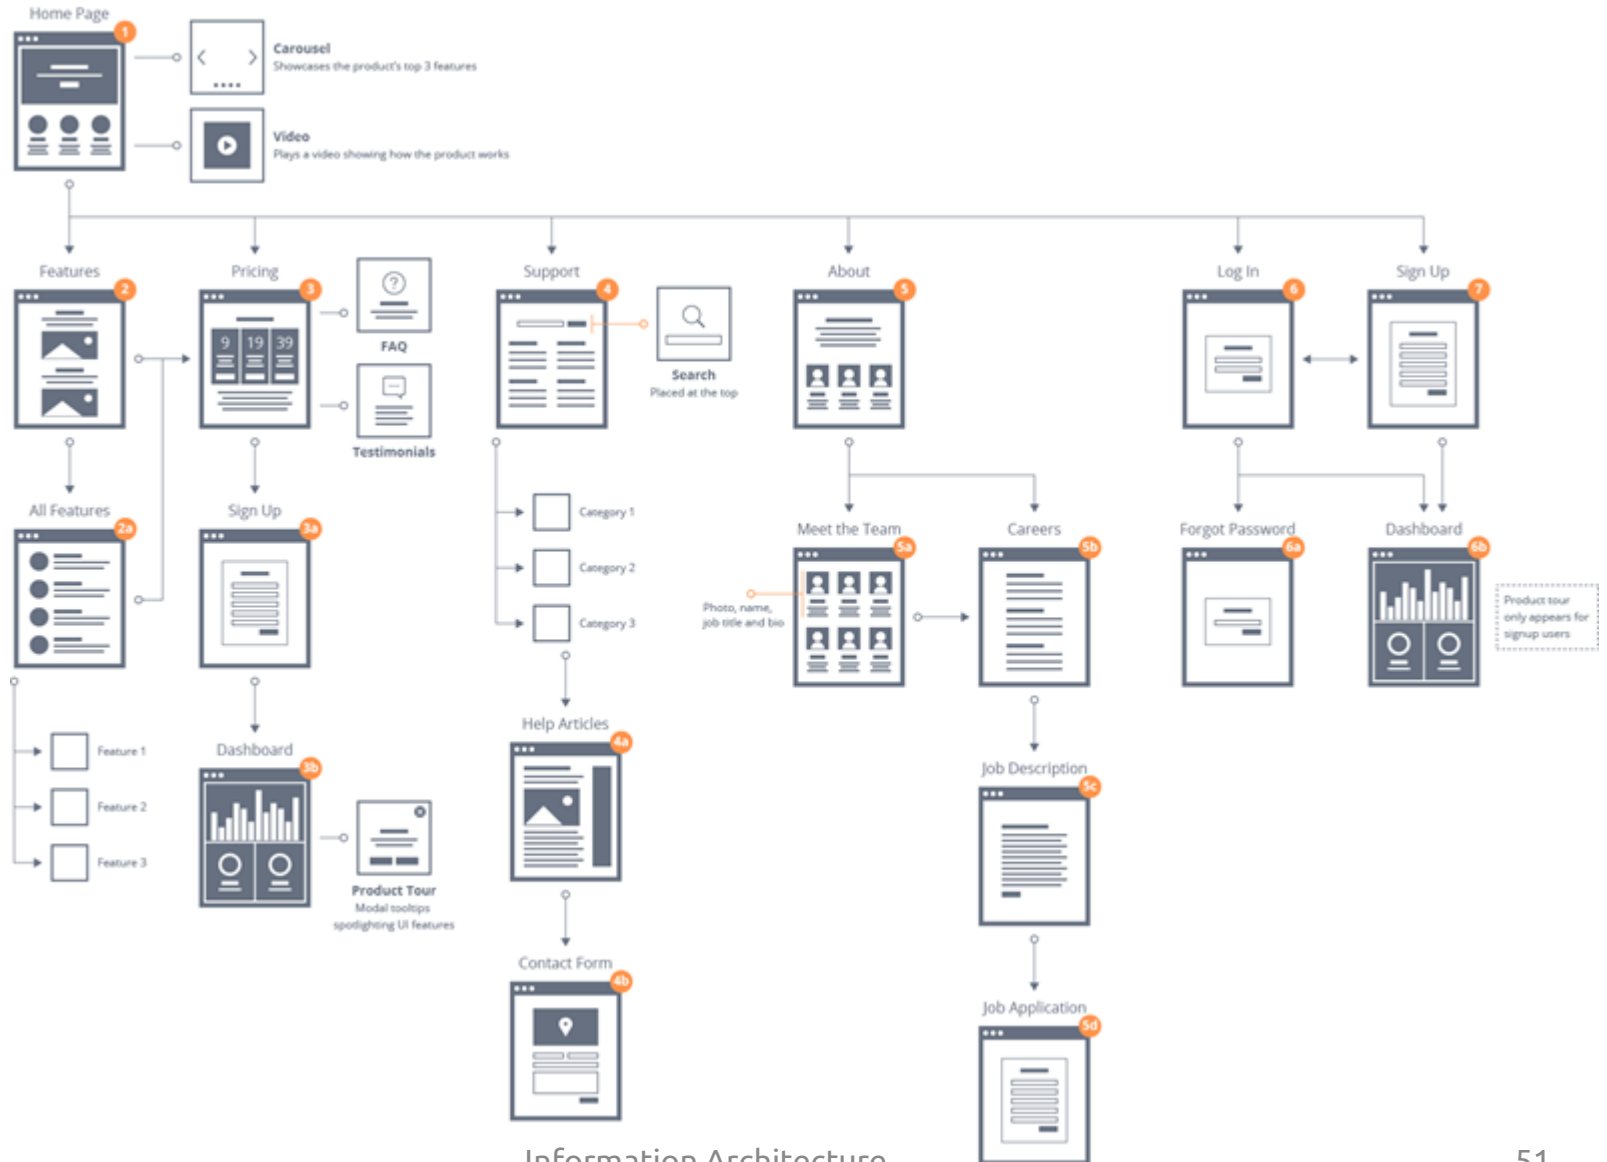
Home Page
1
Carousel
Showcases the product's top 3 features
Video
Plays a video showing how the product works

Features
2
Pricing
3
9 19 39
FAQ
Testimonials
Support
4
Search
Placed at the top
About
5
Log In
6
Sign Up
7

All Features
2a
Sign Up
3a
Category 1
Category 2
Category 3
Meet the Team
5a
Photo, name, job title and bio
Careers
5b
Forgot Password
6a
Dashboard
6b
Product tour only appears for signup users

Feature 1
Feature 2
Feature 3
Dashboard
3b
Product Tour
Modal tooltips spotlighting UI features
Help Articles
4a
Job Description
5c
Contact Form
4b
Job Application
5d

Information Architecture
51